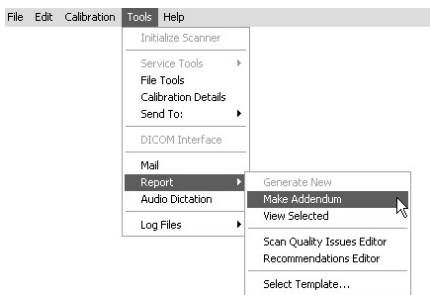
File Edit Calibration Tools Help

Initialize Scanner

Service Tools
File Tools
Calibration Details
Send To:

DICOM Interface

Mail
Report
Audio Dictation

Log Files

Generate New
Make Addendum
View Selected

Scan Quality Issues Editor
Recommendations Editor

Select Template...